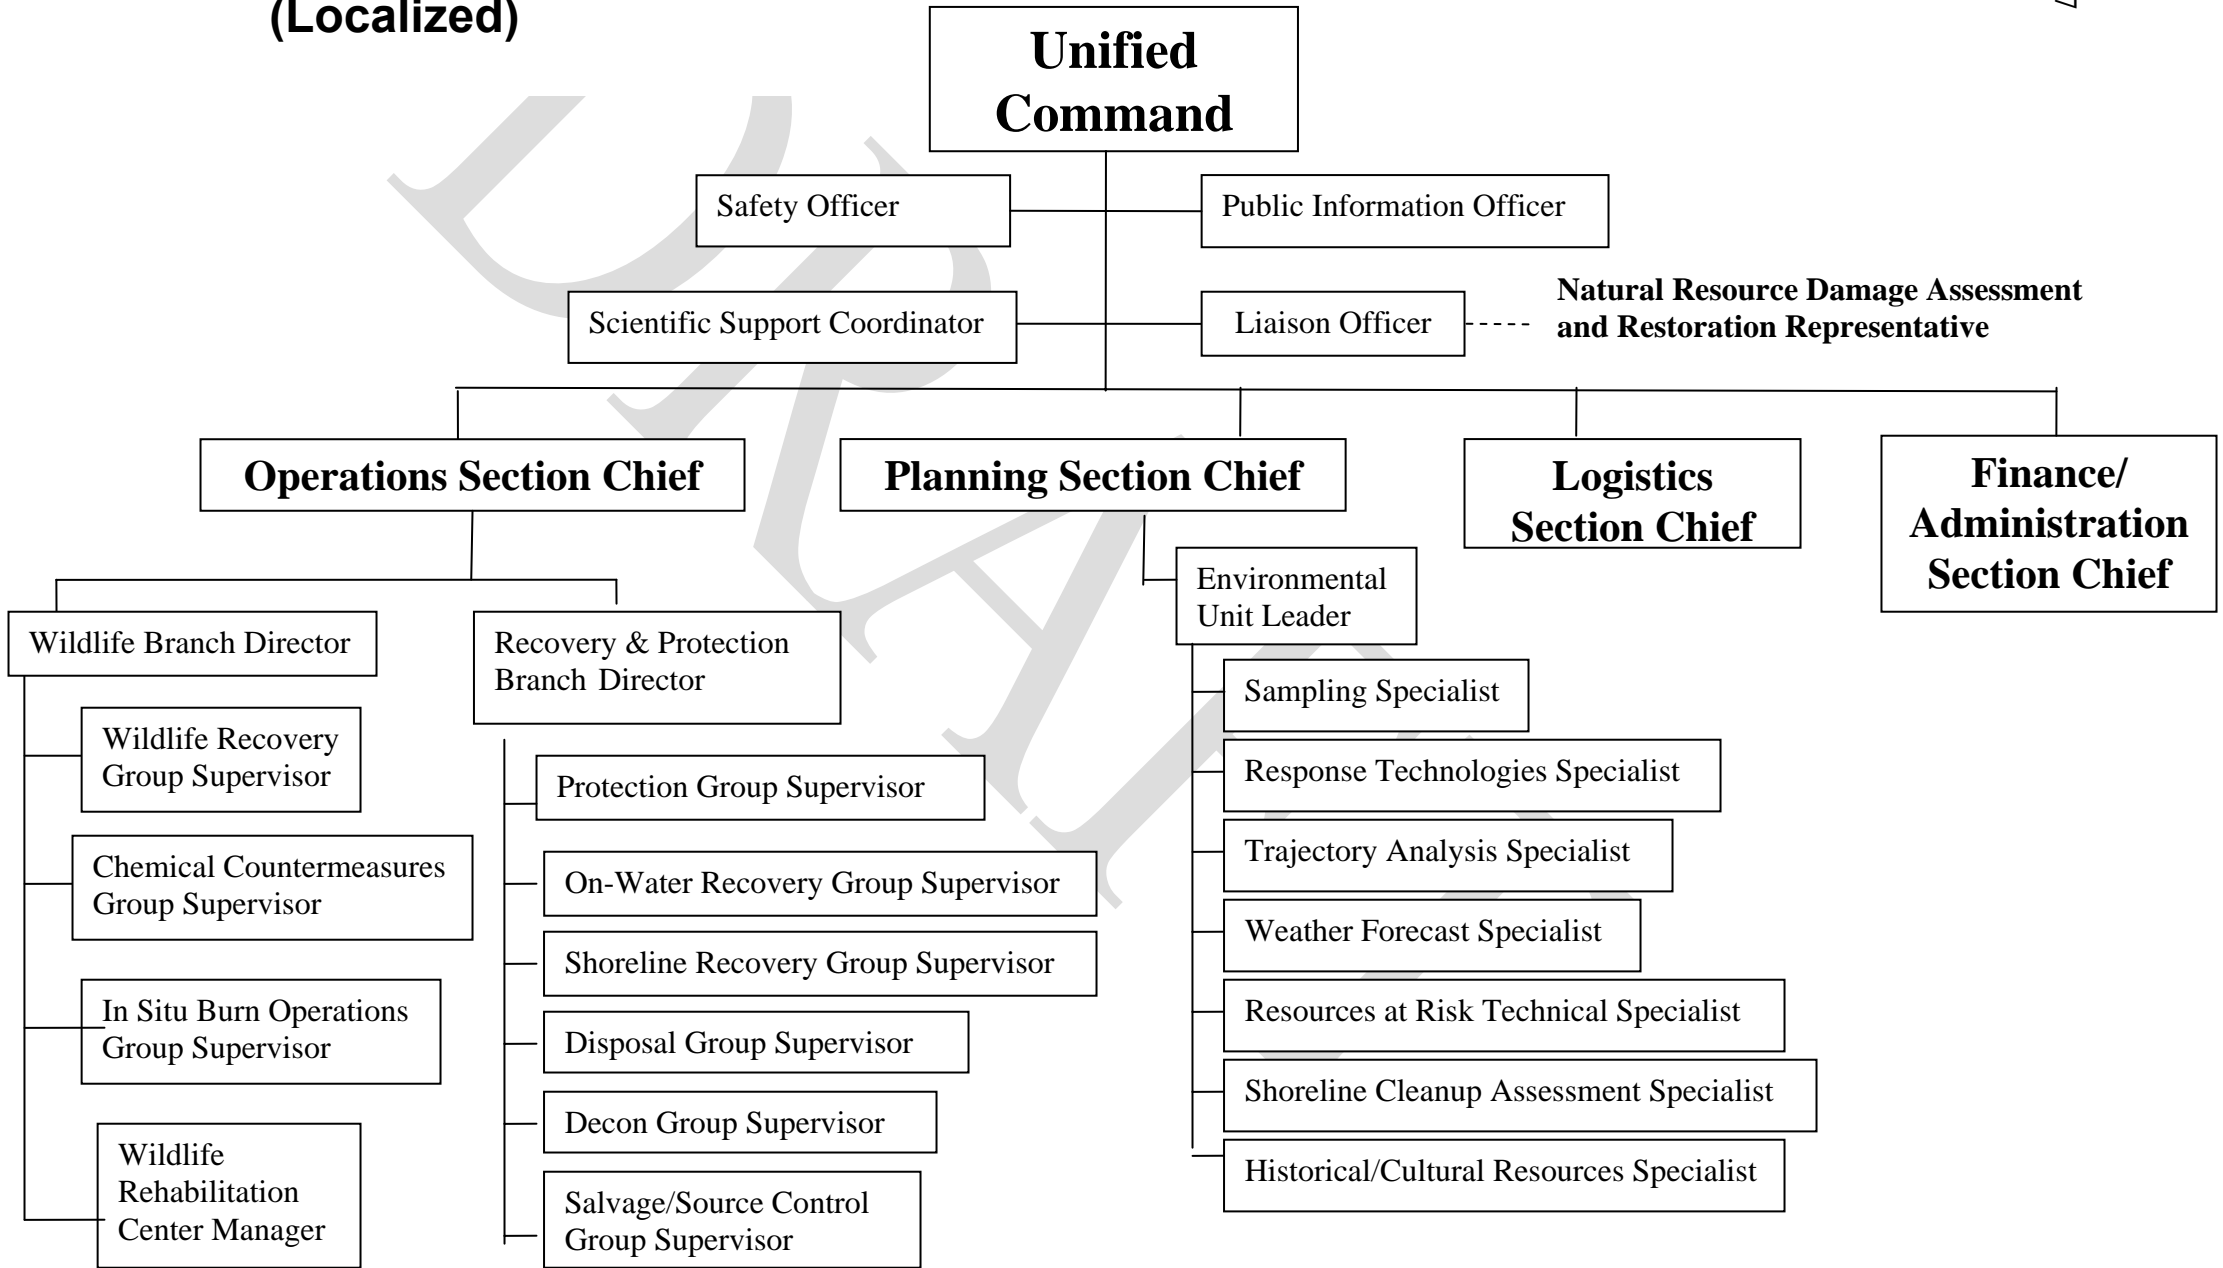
(Localized)

Unified Command

Safety Officer

Public Information Officer

Scientific Support Coordinator

Liaison Officer

Natural Resource Damage Assessment and Restoration Representative

Operations Section Chief

Planning Section Chief

Logistics Section Chief

Finance/ Administration Section Chief

Wildlife Branch Director

Wildlife Recovery Group Supervisor

Chemical Countermeasures Group Supervisor

In Situ Burn Operations Group Supervisor

Wildlife Rehabilitation Center Manager

Recovery & Protection Branch Director

Protection Group Supervisor

On-Water Recovery Group Supervisor

Shoreline Recovery Group Supervisor

Disposal Group Supervisor

Decon Group Supervisor

Salvage/Source Control Group Supervisor

Environmental Unit Leader

Sampling Specialist

Response Technologies Specialist

Trajectory Analysis Specialist

Weather Forecast Specialist

Resources at Risk Technical Specialist

Shoreline Cleanup Assessment Specialist

Historical/Cultural Resources Specialist

DRAFT